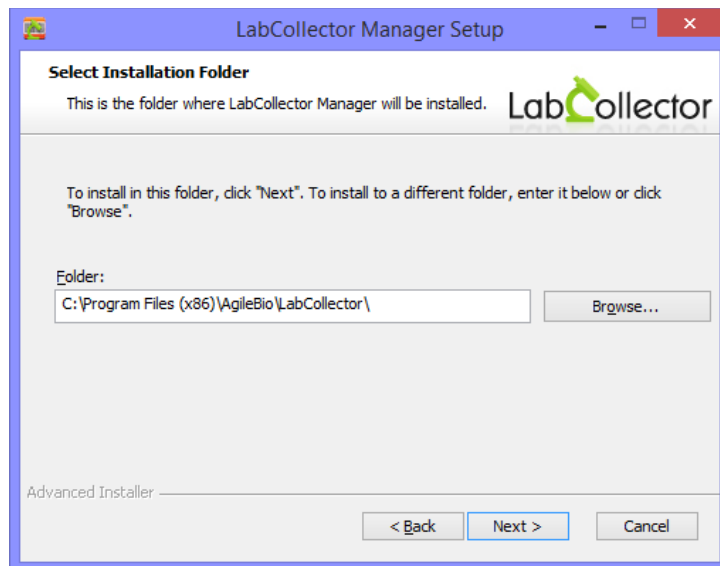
LabCollector Manager Setup

Select Installation Folder

This is the folder where LabCollector Manager will be installed.

LabCollector

To install in this folder, click "Next". To install to a different folder, enter it below or click "Browse".

Folder:

C:\Program Files (x86)\AgileBio\LabCollector\

Browse...

Advanced Installer

< Back

Next >

Cancel